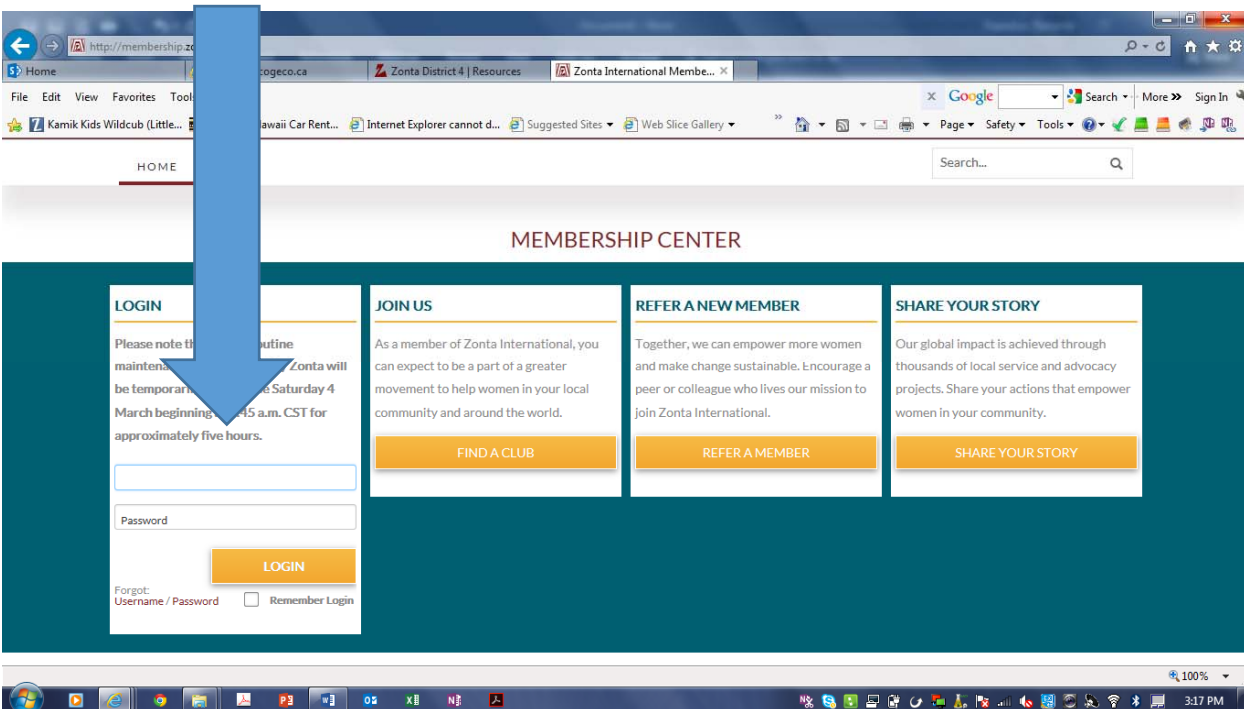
http://membership.zo

Home | cogeco.ca | Zonta District 4 | Resources | Zonta International Membe... ×

File Edit View Favorites Tools

Google Search More » Sign In

Kamik Kids Wildcub (Little... awaii Car Rent... Internet Explorer cannot d... Suggested Sites Web Slice Gallery

Page Safety Tools

HOME

Search...

MEMBERSHIP CENTER

LOGIN

Please note th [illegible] utine mainten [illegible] Zonta will be temporari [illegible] e Saturday 4 March beginning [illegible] 45 a.m. CST for approximately five hours.

Password

LOGIN

Forgot:
Username / Password

Remember Login

JOIN US

As a member of Zonta International, you can expect to be a part of a greater movement to help women in your local community and around the world.

FIND A CLUB

REFER A NEW MEMBER

Together, we can empower more women and make change sustainable. Encourage a peer or colleague who lives our mission to join Zonta International.

REFER A MEMBER

SHARE YOUR STORY

Our global impact is achieved through thousands of local service and advocacy projects. Share your actions that empower women in your community.

SHARE YOUR STORY

100%

3:17 PM